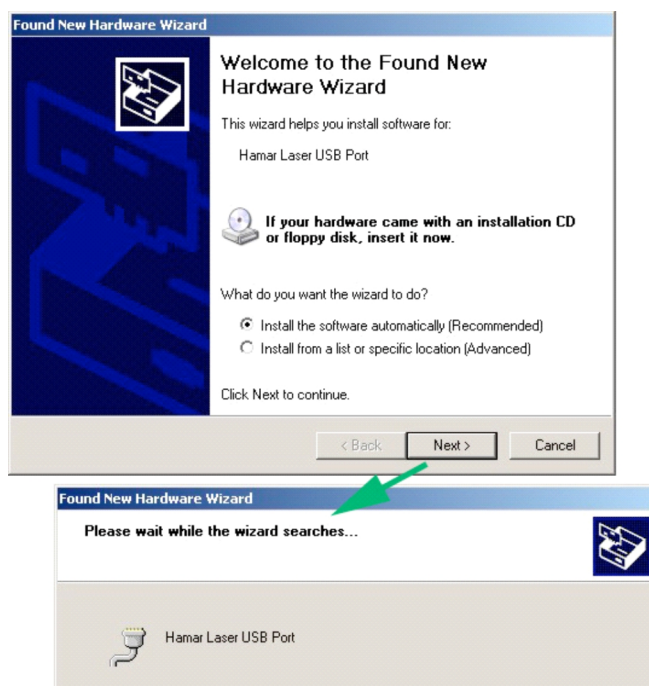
Found New Hardware Wizard

Welcome to the Found New Hardware Wizard

This wizard helps you install software for:

Hamar Laser USB Port

If your hardware came with an installation CD or floppy disk, insert it now.

What do you want the wizard to do?

Install the software automatically (Recommended)

Install from a list or specific location (Advanced)

Click Next to continue.

< Back

Next >

Cancel

Found New Hardware Wizard

Please wait while the wizard searches...

Hamar Laser USB Port